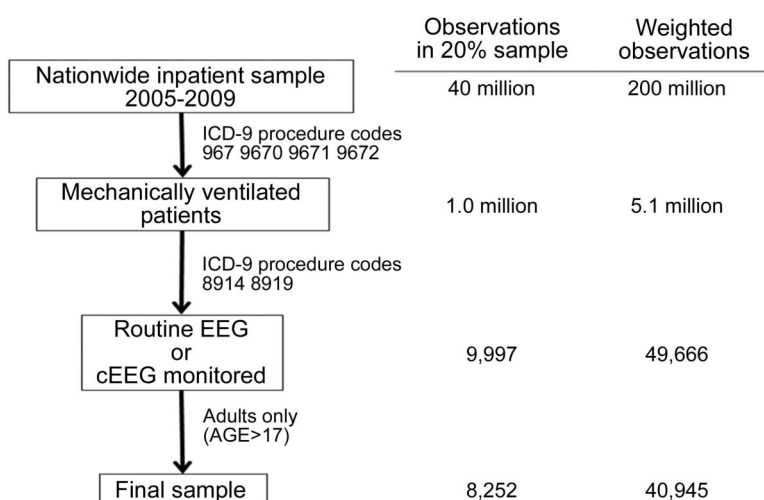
Observations in 20% sample

Weighted observations

Nationwide inpatient sample 2005-2009

40 million

200 million

ICD-9 procedure codes 967 9670 9671 9672

Mechanically ventilated patients

1.0 million

5.1 million

ICD-9 procedure codes 8914 8919

Routine EEG or cEEG monitored

9,997

49,666

Adults only (AGE>17)

Final sample

8,252

40,945